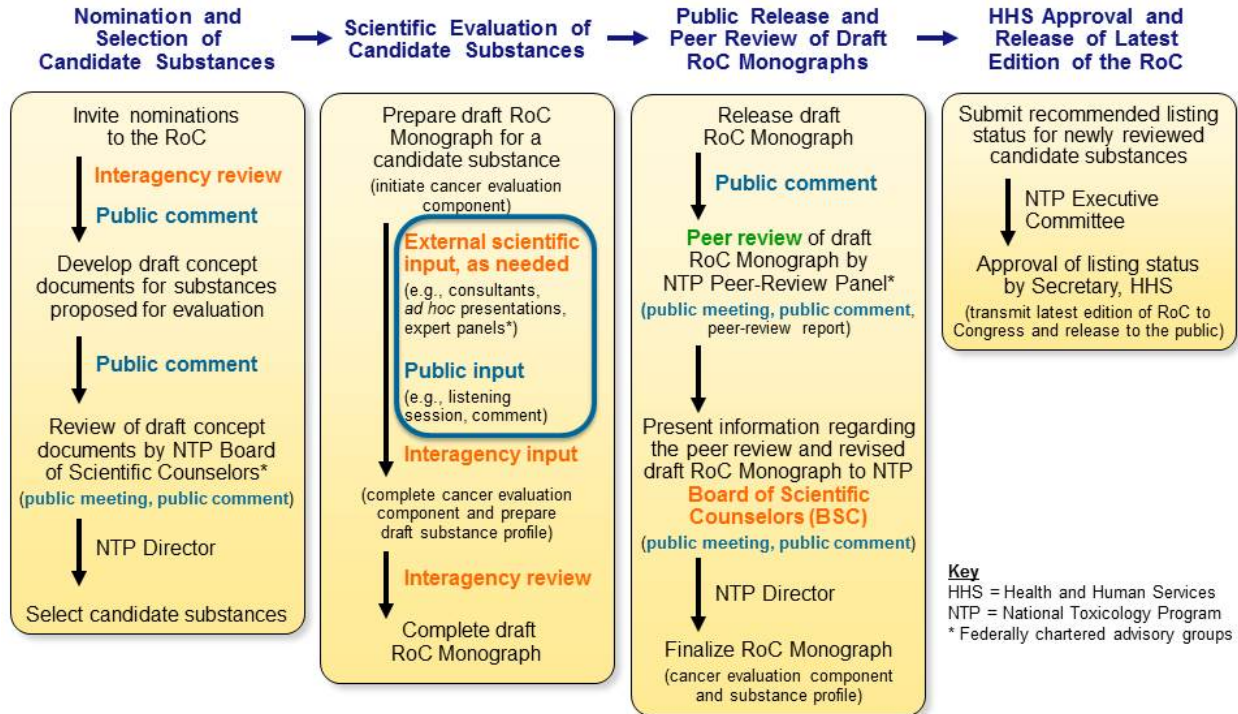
Nomination and Selection of Candidate Substances

Invite nominations to the RoC

Interagency review

Public comment

Develop draft concept documents for substances proposed for evaluation

Public comment

Review of draft concept documents by NTP Board of Scientific Counselors*

(public meeting, public comment)

NTP Director

Select candidate substances

Scientific Evaluation of Candidate Substances

Prepare draft RoC Monograph for a candidate substance

(initiate cancer evaluation component)

External scientific input, as needed

(e.g., consultants, ad hoc presentations, expert panels*)

Public input

(e.g., listening session, comment)

Interagency input

(complete cancer evaluation component and prepare draft substance profile)

Interagency review

Complete draft RoC Monograph

Public Release and Peer Review of Draft RoC Monographs

Release draft RoC Monograph

Public comment

Peer review of draft RoC Monograph by NTP Peer-Review Panel*

(public meeting, public comment, peer-review report)

Present information regarding the peer review and revised draft RoC Monograph to NTP Board of Scientific Counselors (BSC)

(public meeting, public comment)

NTP Director

Finalize RoC Monograph

(cancer evaluation component and substance profile)

HHS Approval and Release of Latest Edition of the RoC

Submit recommended listing status for newly reviewed candidate substances

NTP Executive Committee

Approval of listing status by Secretary, HHS

(transmit latest edition of RoC to Congress and release to the public)

Key
HHS = Health and Human Services
NTP = National Toxicology Program
* Federally chartered advisory groups